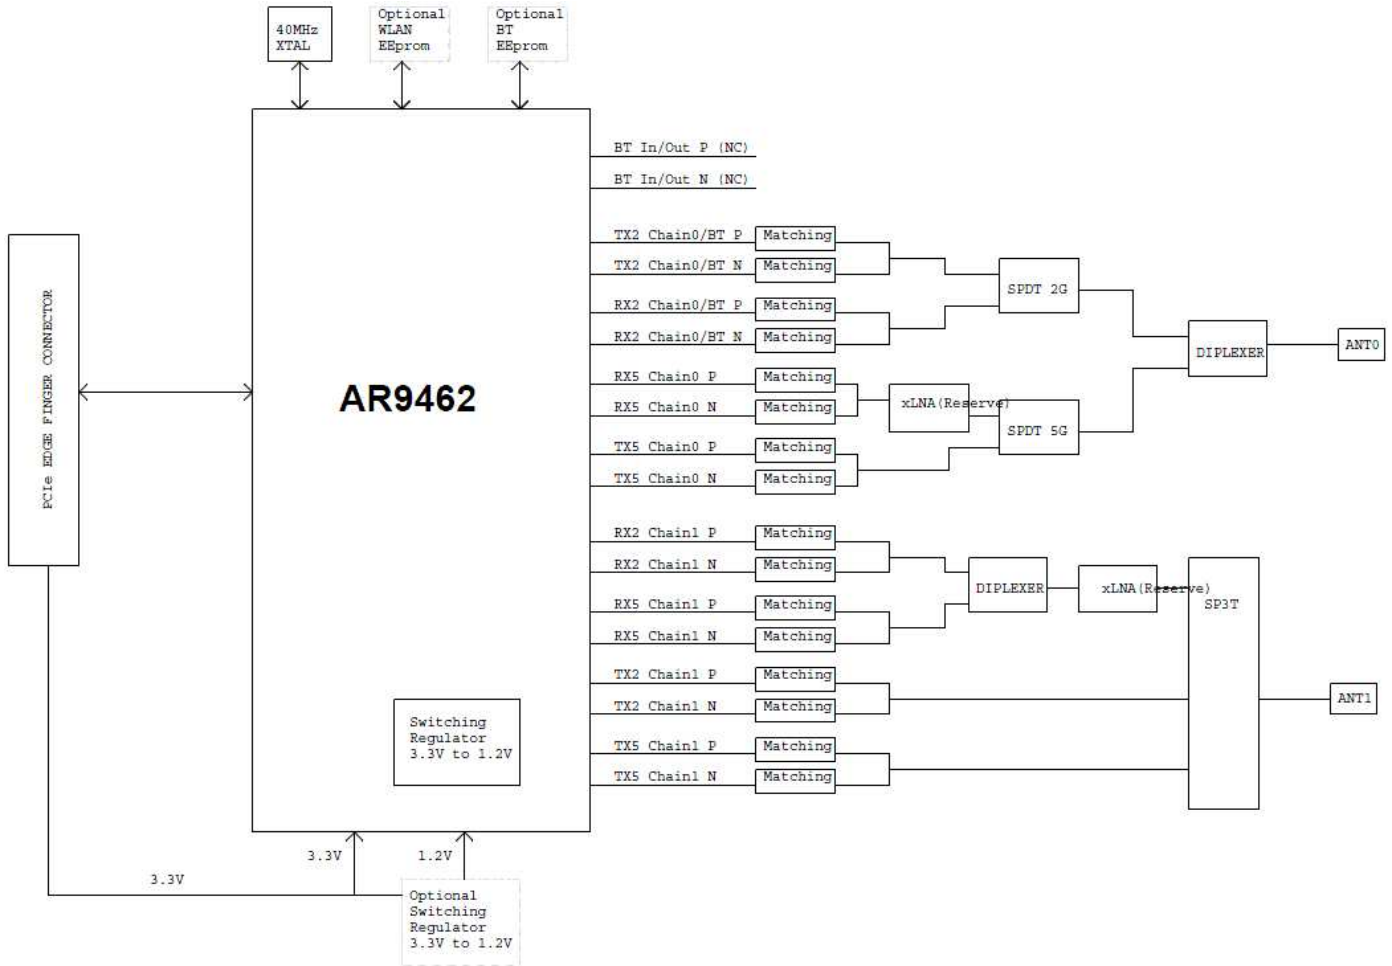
40MHz XTAL

Optional WLAN EEprom

Optional BT EEprom

PCIe EDGE FINGER CONNECTOR

AR9462

BT In/Out P (NC)
BT In/Out N (NC)
TX2 Chain0/BT P
TX2 Chain0/BT N
RX2 Chain0/BT P
RX2 Chain0/BT N
RX5 Chain0 P
RX5 Chain0 N
TX5 Chain0 P
TX5 Chain0 N
RX2 Chain1 P
RX2 Chain1 N
RX5 Chain1 P
RX5 Chain1 N
TX2 Chain1 P
TX2 Chain1 N
TX5 Chain1 P
TX5 Chain1 N

Matching
Matching
Matching
Matching
Matching
Matching
Matching
Matching
Matching
Matching
Matching
Matching
Matching
Matching
Matching
Matching

SPDT 2G

xLNA(Reserve)

SPDT 5G

DIPLEXER

ANT0

DIPLEXER

xLNA(Reserve)

SP3T

ANT1

Switching Regulator 3.3V to 1.2V

3.3V

1.2V

3.3V

Optional Switching Regulator 3.3V to 1.2V